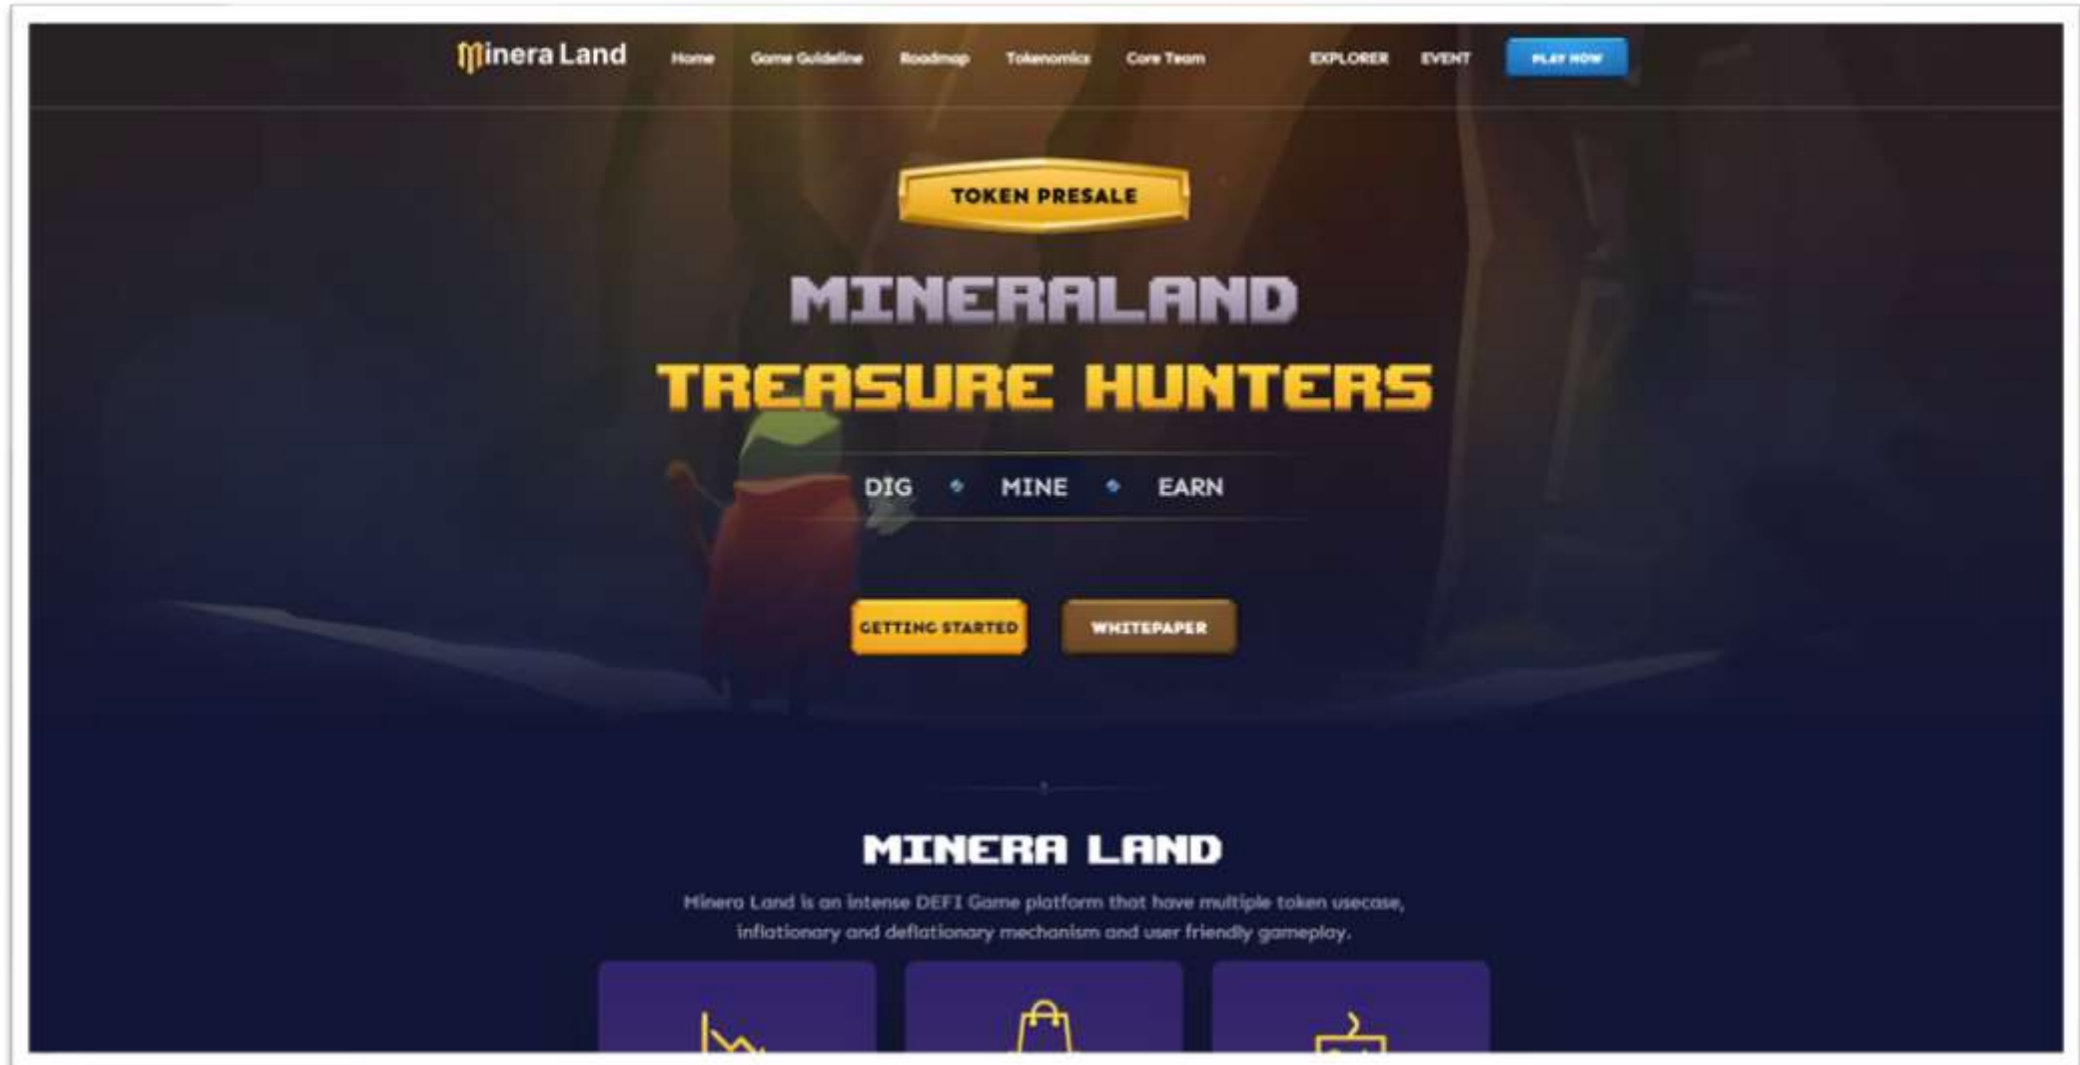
Minera Land Home Game Guideline Roadmap Tokenomics Core Team EXPLORER EVENT PLAY NOW

TOKEN PRESALE

MINERALAND

TREASURE HUNTERS

DIG MINE EARN

GETTING STARTED WHITEPAPER

MINERA LAND

Minera Land is an intense DEFI Game platform that have multiple token usecase, inflationary and deflationary mechanism and user friendly gameplay.